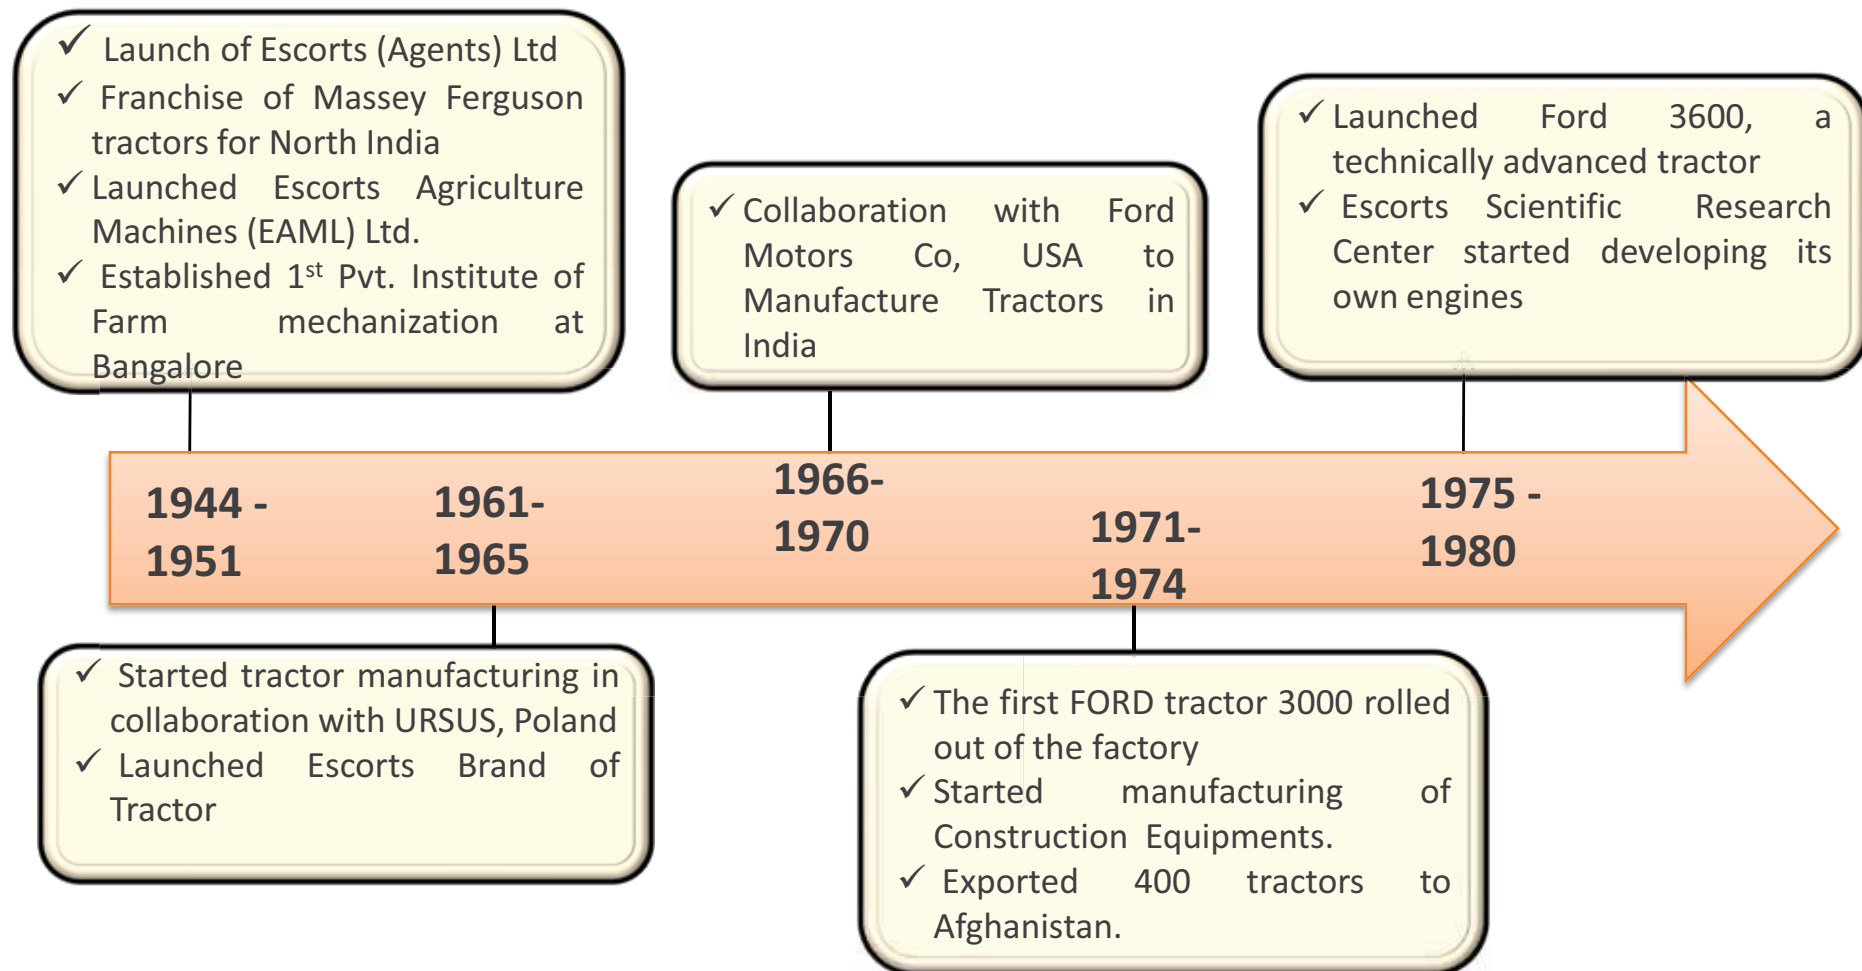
✓ Launch of Escorts (Agents) Ltd
✓ Franchise of Massey Ferguson tractors for North India
✓ Launched Escorts Agriculture Machines (EAML) Ltd.
✓ Established $1^{st}$ Pvt. Institute of Farm mechanization at Bangalore

✓ Collaboration with Ford Motors Co, USA to Manufacture Tractors in India

✓ Launched Ford 3600, a technically advanced tractor
✓ Escorts Scientific Research Center started developing its own engines

1944 - 1951

1961- 1965

1966- 1970

1971- 1974

1975 - 1980

✓ Started tractor manufacturing in collaboration with URSUS, Poland
✓ Launched Escorts Brand of Tractor

✓ The first FORD tractor 3000 rolled out of the factory
✓ Started manufacturing of Construction Equipments.
✓ Exported 400 tractors to Afghanistan.